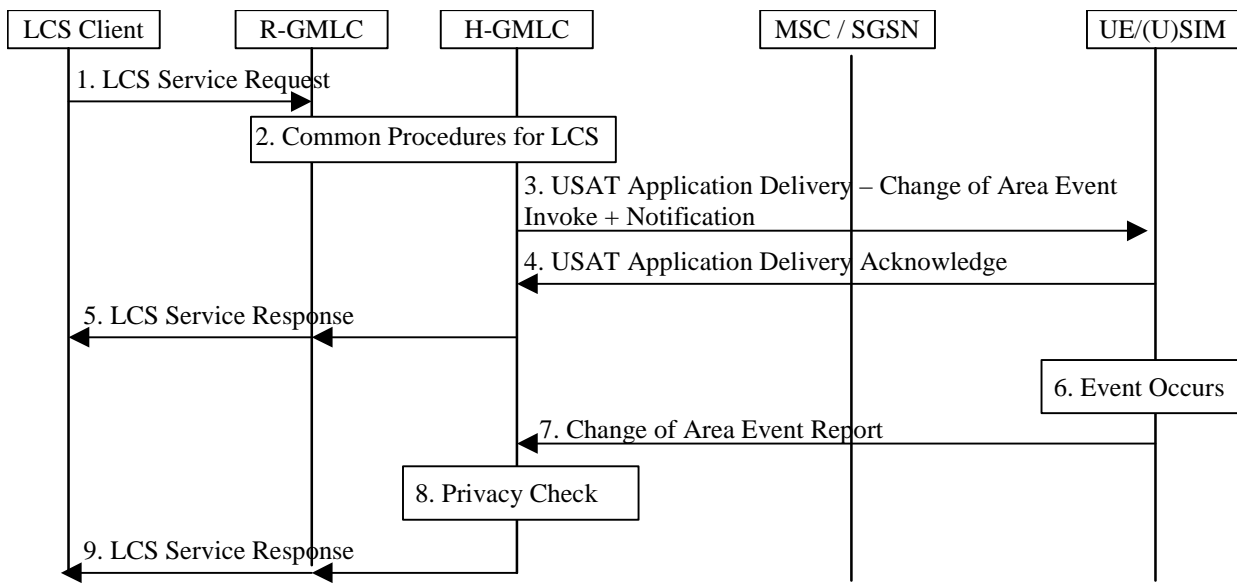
LCS Client
R-GMLC
H-GMLC
MSC / SGSN
UE/(U)SIM

1. LCS Service Request

2. Common Procedures for LCS

3. USAT Application Delivery – Change of Area Event Invoke + Notification

4. USAT Application Delivery Acknowledge

5. LCS Service Response

6. Event Occurs

7. Change of Area Event Report

8. Privacy Check

9. LCS Service Response